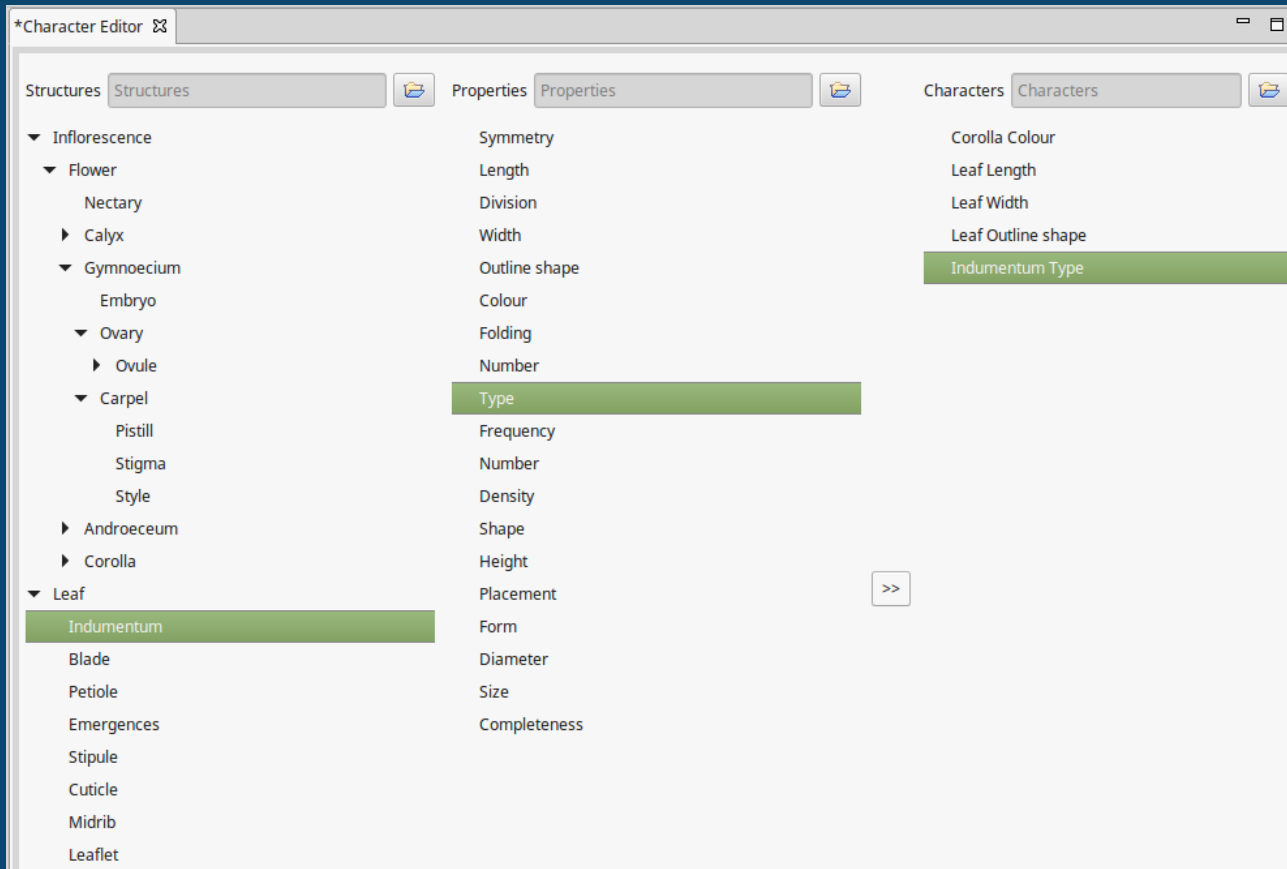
*Character Editor

Structures Structures

Inflorescence
Flower
Nectary
Calyx
Gymnoecium
Embryo
Ovary
Ovule
Carpel
Pistill
Stigma
Style
Androeceum
Corolla
Leaf
Indumentum
Blade
Petiole
Emergences
Stipule
Cuticle
Midrib
Leaflet

Properties Properties

Symmetry
Length
Division
Width
Outline shape
Colour
Folding
Number
Type
Frequency
Number
Density
Shape
Height
Placement
Form
Diameter
Size
Completeness

>>

Characters Characters

Corolla Colour
Leaf Length
Leaf Width
Leaf Outline shape
Indumentum Type